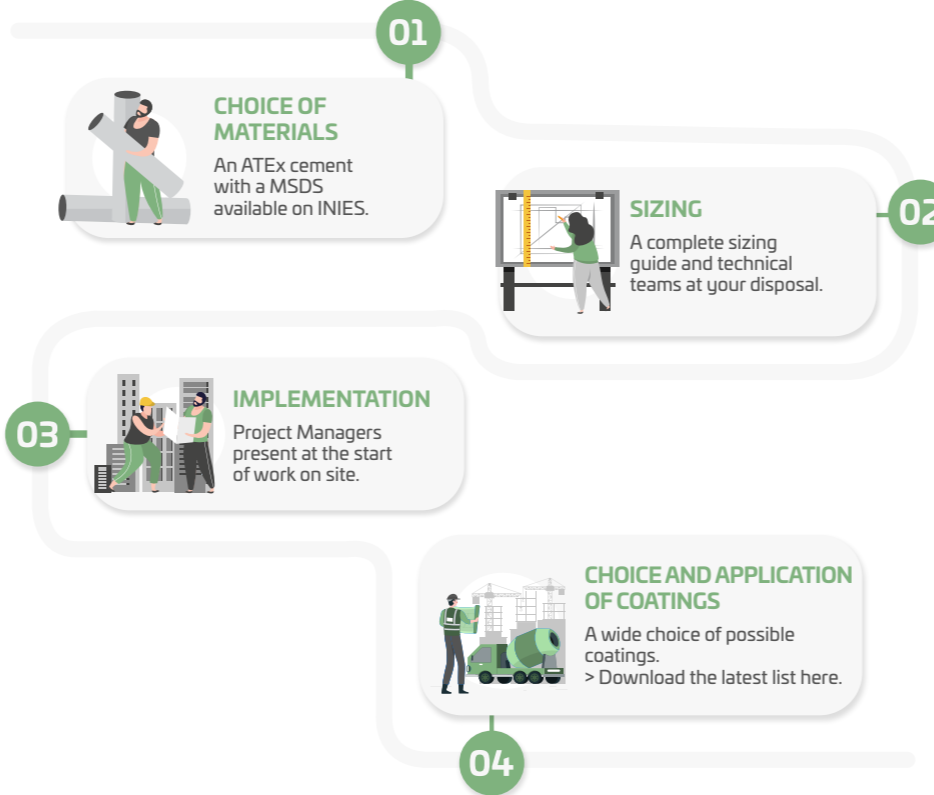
01

CHOICE OF MATERIALS

An ATEx cement with a MSDS available on INIES.

02

SIZING

A complete sizing guide and technical teams at your disposal.

03

IMPLEMENTATION

Project Managers present at the start of work on site.

CHOICE AND APPLICATION OF COATINGS

A wide choice of possible coatings.
> Download the latest list here.

04